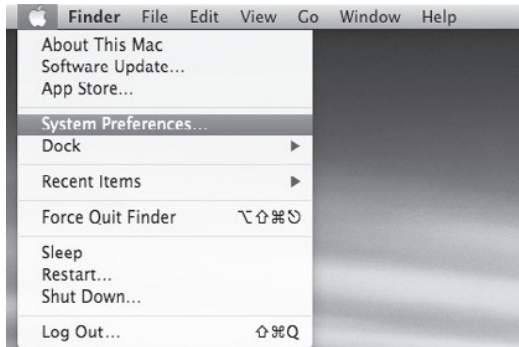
Finder File Edit View Go Window Help

About This Mac
Software Update...
App Store...

System Preferences...
Dock ▶

Recent Items ▶

Force Quit Finder ⌥⇧⌘⎋

Sleep
Restart...
Shut Down...

Log Out... ⇧⌘Q